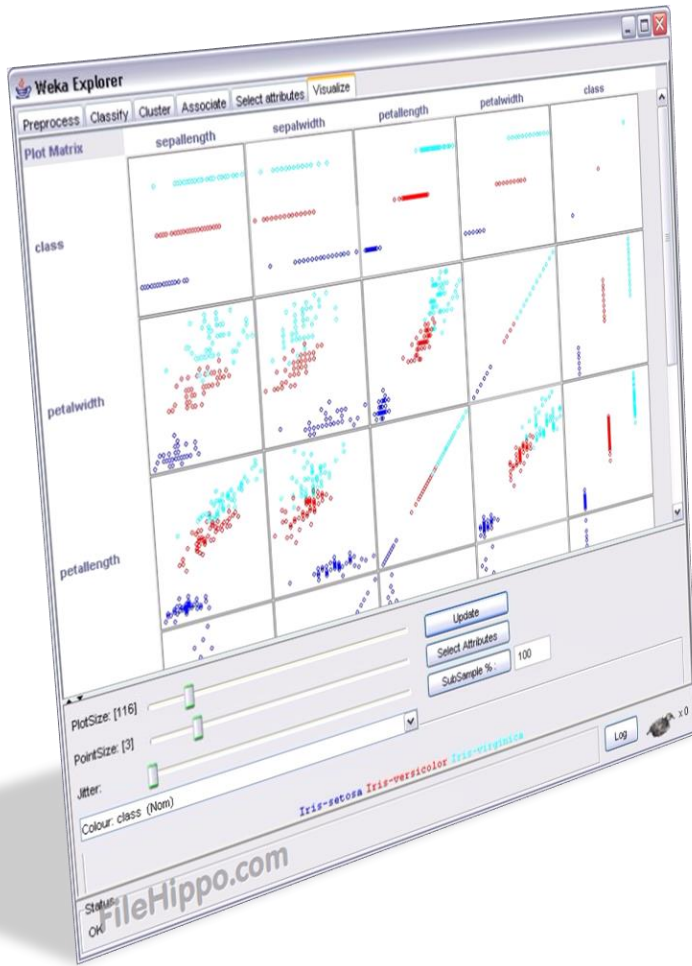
Weka Explorer

Preprocess Classify Cluster Associate Select attributes Visualize

Plot Matrix

sepallength sepalwidth petallength petalwidth class

class

petalwidth

petallength

Update

Select Attributes

SubSample % : 100

PlotSize: [116]

PointSize: [3]

Jitter:

Colour: class (Nom)

Iris-setosa Iris-versicolor Iris-virginica

Status
OK

Log

x 0

FileHippo.com